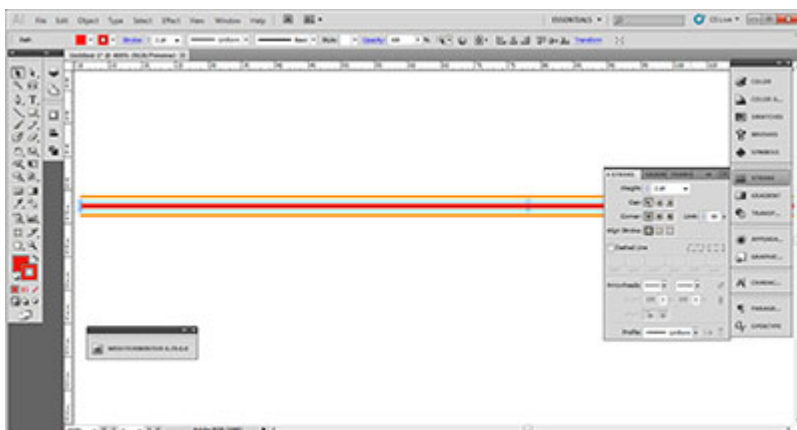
Ai File Edit Object Type Select Effect View Window Help

ESSENTIALS ▾

CS Live ▾

Path

Stroke: 2 pt

Uniform

Basic

Style:

Opacity: 100 ▸ %

Transform

Untitled-1* @ 800% (RGB/Preview)

STROKE GRADIENT TRANSPA

Weight: 2 pt

Cap:

Corner:

Limit: 10

Align Stroke:

Dashed Line

Arrowheads:

Scale:

Align:

Profile: Uniform

COLOR

COLOR G...

SWATCHES

BRUSHES

SYMBOLS

STROKE

GRADIENT

TRANSP...

APPEARA...

GRAPHIC...

CHARAC...

PARAGR...

OPENTYPE

WIDTHPOINTEDIT & SCALE